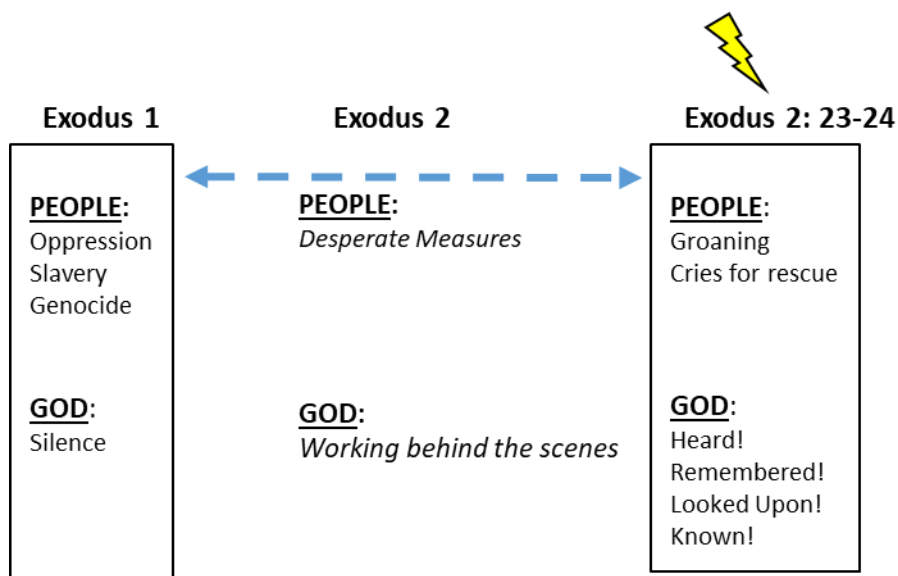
Exodus 1

PEOPLE:
Oppression
Slavery
Genocide

GOD:
Silence

Exodus 2

PEOPLE:
*Desperate Measures*

GOD:
*Working behind the scenes*

Exodus 2: 23-24

PEOPLE:
Groaning
Cries for rescue

GOD:
Heard!
Remembered!
Looked Upon!
Known!